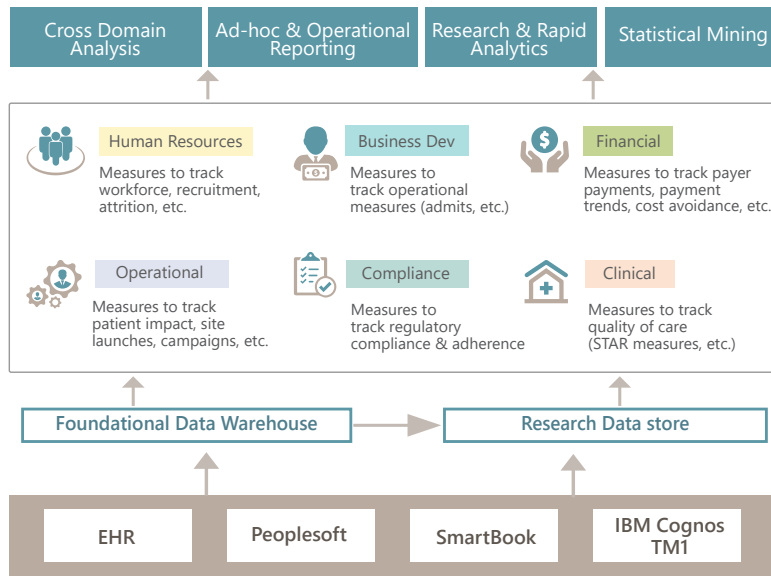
Cross Domain Analysis

Ad-hoc & Operational Reporting

Research & Rapid Analytics

Statistical Mining

Human Resources

Measures to track workforce, recruitment, attrition, etc.

Business Dev

Measures to track operational measures (admits, etc.)

Financial

Measures to track payer payments, payment trends, cost avoidance, etc.

Operational

Measures to track patient impact, site launches, campaigns, etc.

Compliance

Measures to track regulatory compliance & adherence

Clinical

Measures to track quality of care (STAR measures, etc.)

Foundational Data Warehouse

Research Data store

EHR

Peoplesoft

SmartBook

IBM Cognos TM1